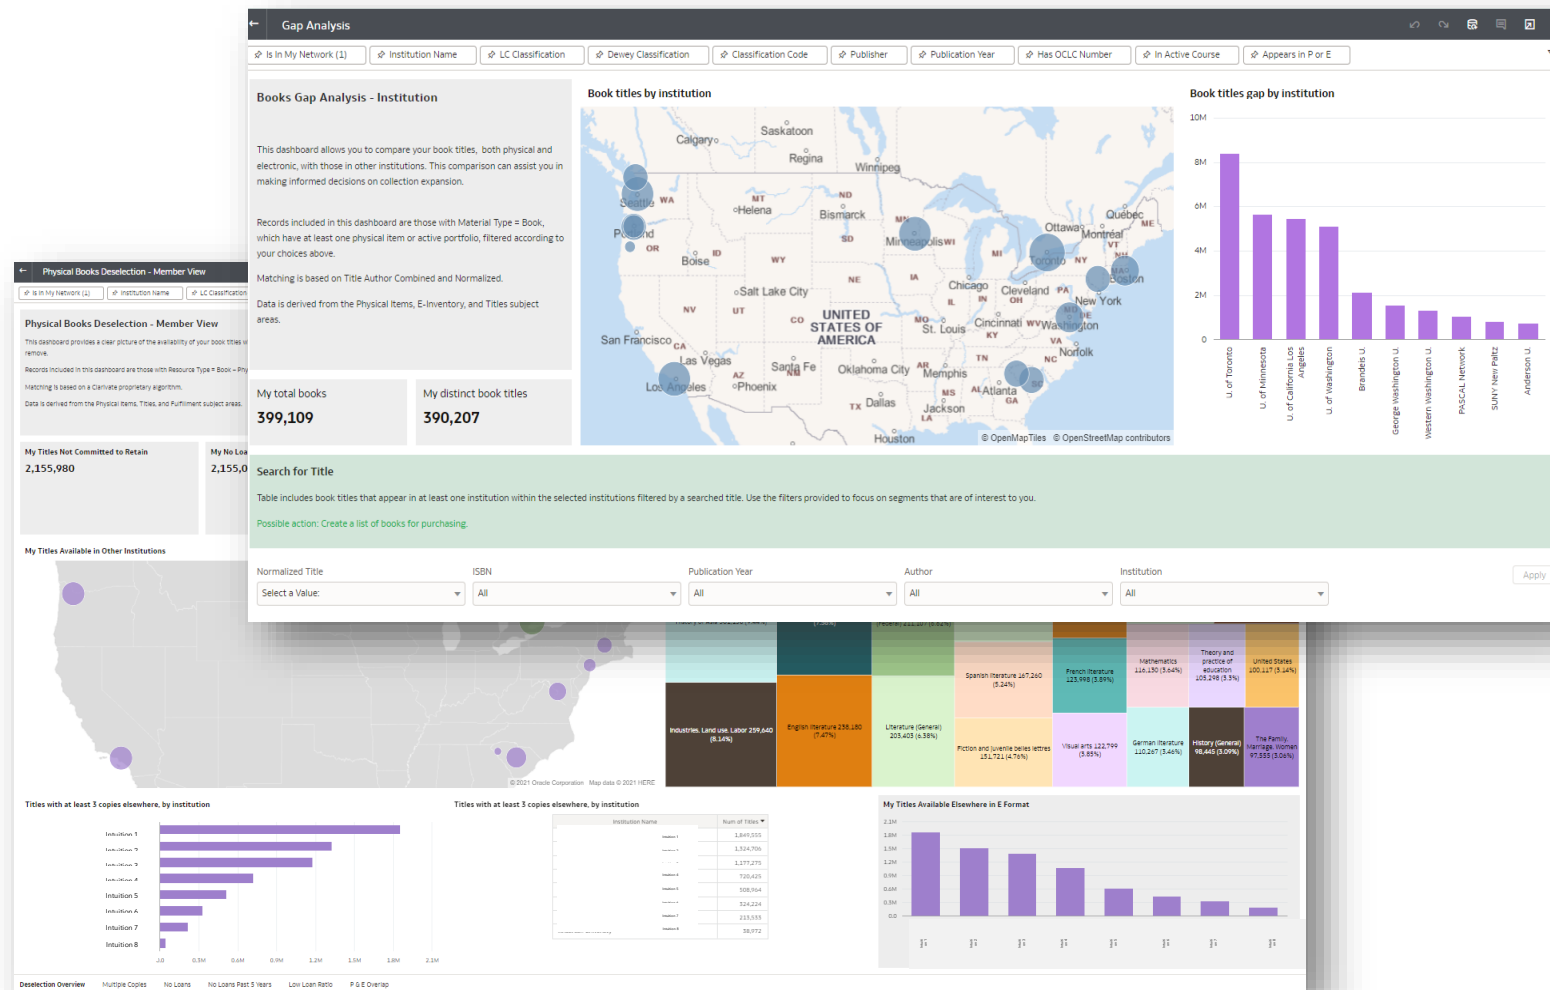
Gap Analysis

Is In My Network (1) | Institution Name | LC Classification | Dewey Classification | Classification Code | Publisher | Publication Year | Has OCLC Number | In Active Course | Appears in P or E

Books Gap Analysis - Institution

This dashboard allows you to compare your book titles, both physical and electronic, with those in other institutions. This comparison can assist you in making informed decisions on collection expansion.

Records included in this dashboard are those with Material Type = Book, which have at least one physical item or active portfolio, filtered according to your choices above.

Matching is based on Title Author Combined and Normalized.

Data is derived from the Physical Items, E-Inventory, and Titles subject areas.

My total books
399,109

My distinct book titles
390,207

Book titles by institution

Calgary Saskatoon Regina Winnipeg Seattle WA MT Helena ND Bismarck Portland OR ID Boise WY SD MN Minneapolis WI Ottawa Quebec ME Montreal VT Toronto NY Boston MI Chicago Cleveland PA New York Salt Lake City NE IA IL IN OH NV UT CO UNITED STATES OF AMERICA MO St. Louis Cincinnati Washington San Francisco CA KY VA Las Vegas Norfolk Santa Fe Oklahoma City TN NC Los Angeles AZ Phoenix NM AR Memphis Atlanta SC MS AL Dallas TX Jackson GA LA Houston
© OpenMapTiles © OpenStreetMap contributors

Book titles gap by institution

10M
8M
6M
4M
2M
0
U. of Toronto
U. of Minnesota
U. of California Los Angeles
U. of Washington
Brandeis U.
George Washington U.
Western Washington U.
PASCAL Network
SUNY New Paltz
Anderson U.

Search for Title

Table includes book titles that appear in at least one institution within the selected institutions filtered by a searched title. Use the filters provided to focus on segments that are of interest to you.

Possible action: Create a list of books for purchasing.

Normalized Title | ISBN | Publication Year | Author | Institution
Select a Value: | All | All | All | All
Apply

Physical Books Deselection - Member View
Is In My Network (1) | Institution Name | LC Classification

Physical Books Deselection - Member View
This dashboard provides a clear picture of the availability of your book titles w remove.
Records included in this dashboard are those with Resource Type = Book – Phy
Matching is based on a Clarivate proprietary algorithm.
Data is derived from the Physical Items, Titles, and Fulfillment subject areas.

My Titles Not Committed to Retain
2,155,980

My No Loa
2,155,0

My Titles Available in Other Institutions

© 2021 Oracle Corporation Map data © 2021 HERE

Spanish literature 167,260 (5.24%)
Mathematics 116,130 (3.64%)
Theory and practice of education 105,298 (3.3%)
United States 100,117 (3.14%)
French literature 123,998 (3.89%)
Industries. Land use. Labor 259,640 (8.14%)
English literature 238,180 (7.47%)
Literature (General) 203,403 (6.38%)
Fiction and juvenile belles lettres 151,721 (4.76%)
Visual arts 122,799 (3.85%)
German literature 110,267 (3.46%)
History (General) 98,445 (3.09%)
The Family. Marriage. Women 97,555 (3.06%)

Titles with at least 3 copies elsewhere, by institution
Intuition 1
Intuition 2
Intuition 3
Intuition 4
Intuition 5
Intuition 6
Intuition 7
Intuition 8
0.0 0.3M 0.6M 0.9M 1.2M 1.5M 1.8M 2.1M

Titles with at least 3 copies elsewhere, by institution
Institution Name | Num of Titles
1,849,555
1,324,706
1,177,275
720,425
508,964
324,224
213,533
38,972

My Titles Available Elsewhere in E Format
2.1M
1.8M
1.5M
1.2M
0.9M
0.6M
0.3M
0.0

Deselection Overview | Multiple Copies | No Loans | No Loans Past 5 Years | Low Loan Ratio | P & E Overlap